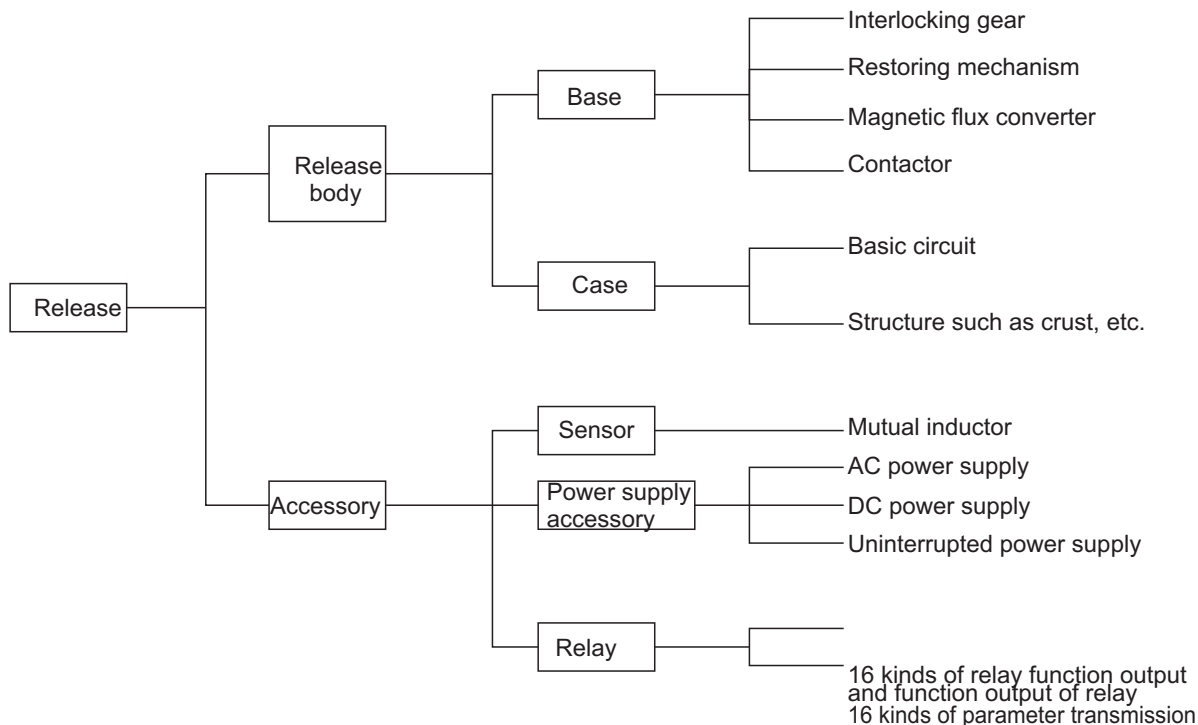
Release

Release body

Accessory

Base

Case

Sensor

Power supply accessory

Relay

Interlocking gear

Restoring mechanism

Magnetic flux converter

Contactor

Basic circuit

Structure such as crust, etc.

Mutual inductor

AC power supply

DC power supply

Uninterrupted power supply

16 kinds of relay function output and function output of relay 16 kinds of parameter transmission